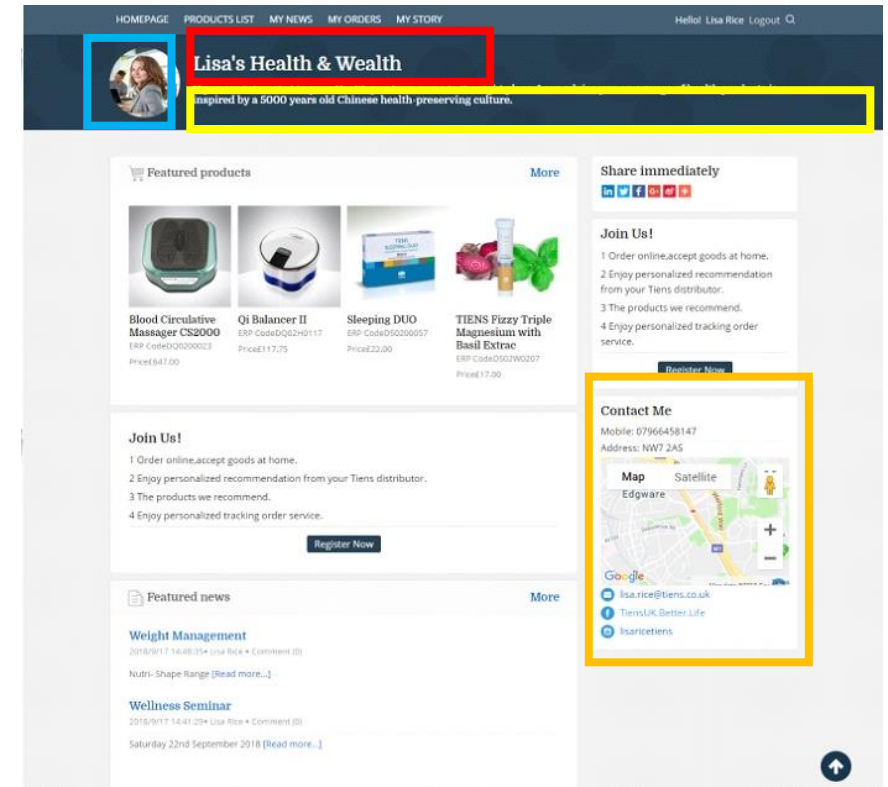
HOMEPAGE PRODUCTS LIST MY NEWS MY ORDERS MY STORY

Hello! Lisa Rice Logout

Lisa's Health & Wealth

Inspired by a 5000 years old Chinese health-preserving culture.

Featured products

More

Blood Circulative Massager CS2000
ERP CodeDQ0200023
Price£647.00

Qi Balancer II
ERP CodeDQ02H0117
Price£117.75

Sleeping DUO
ERP CodeDS0200057
Price£22.00

TIENS Fizzy Triple Magnesium with Basil Extrac
ERP CodeDS02W0207
Price£17.00

Join Us!

1 Order online,accept goods at home.
2 Enjoy personalized recommendation from your Tiens distributor.
3 The products we recommend.
4 Enjoy personalized tracking order service.

Register Now

Featured news

More

Weight Management
2018/9/17 14:48:35• Lisa Rice • Comment (0)
Nutri- Shape Range [Read more...]

Wellness Seminar
2018/9/17 14:41:29• Lisa Rice • Comment (0)
Saturday 22nd September 2018 [Read more...]

Share immediately

Join Us!

1 Order online,accept goods at home.
2 Enjoy personalized recommendation from your Tiens distributor.
3 The products we recommend.
4 Enjoy personalized tracking order service.

Register Now

Contact Me

Mobile: 07966458147
Address: NW7 2AS

Map Satellite

Edgware

Google

lisa.rice@tiens.co.uk
TiensUK.Better.Life
lisaricetiens